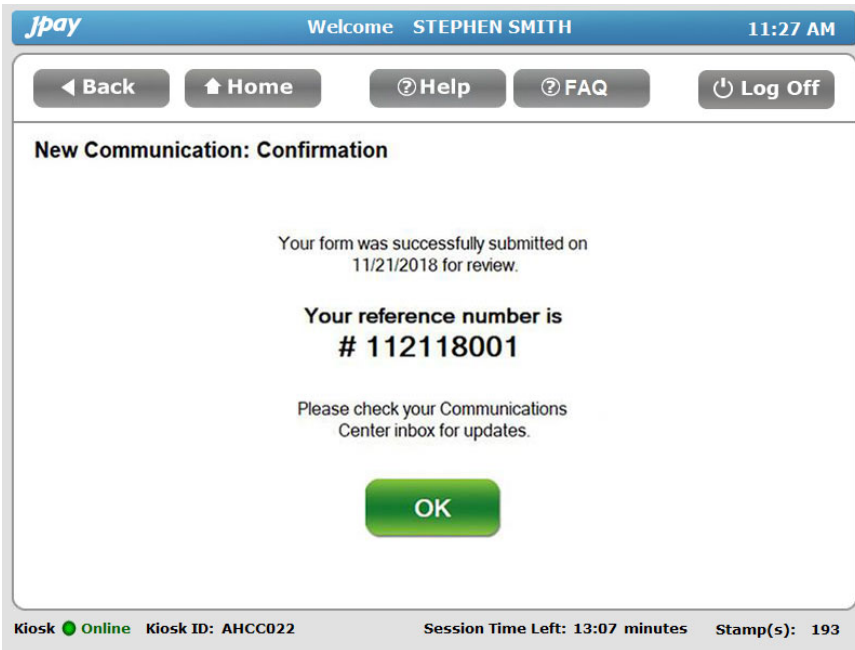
Jpay Welcome STEPHEN SMITH 11:27 AM

Back Home Help FAQ Log Off

New Communication: Confirmation

Your form was successfully submitted on 11/21/2018 for review.

Your reference number is
# 112118001

Please check your Communications Center inbox for updates.

OK

Kiosk Online Kiosk ID: AHCC022 Session Time Left: 13:07 minutes Stamp(s): 193